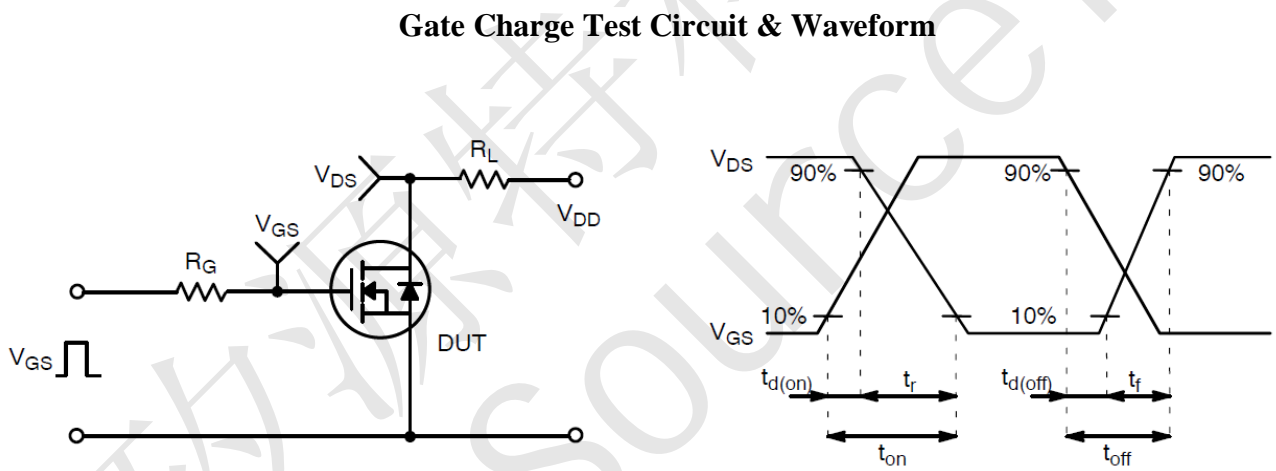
**Gate Charge Test Circuit & Waveform**

$V_{DS}$

$R_L$

$V_{DD}$

$V_{GS}$

$R_G$

DUT

$V_{GS}$

$V_{DS}$

90%

90%

90%

10%

10%

$V_{GS}$

$t_{d(on)}$

$t_r$

$t_{d(off)}$

$t_f$

$t_{on}$

$t_{off}$

特源
source